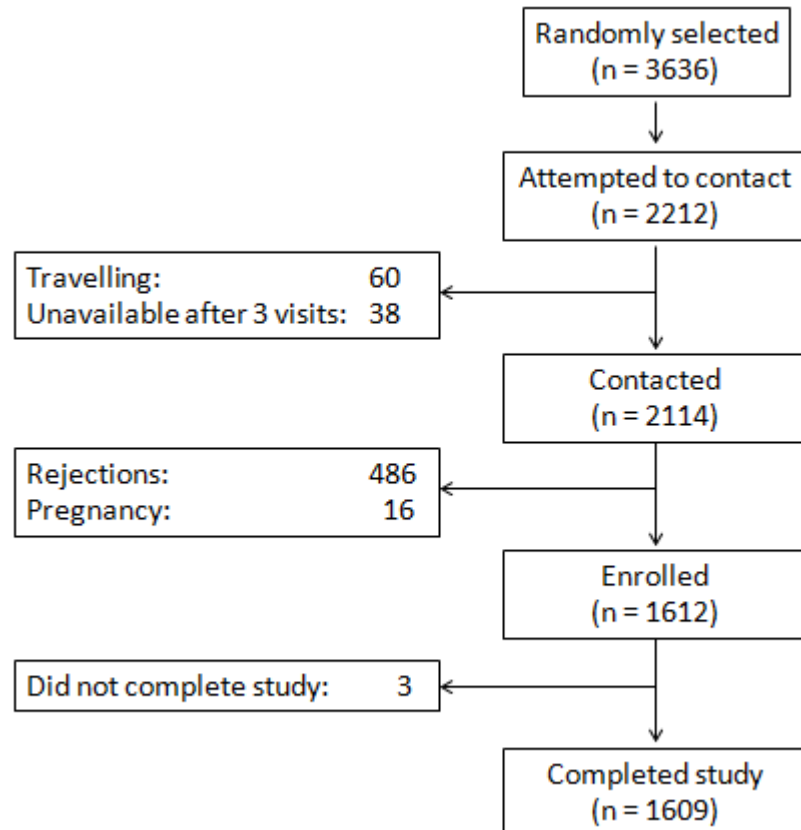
Randomly selected
(n = 3636)

Attempted to contact
(n = 2212)

Travelling: 60
Unavailable after 3 visits: 38

Contacted
(n = 2114)

Rejections: 486
Pregnancy: 16

Enrolled
(n = 1612)

Did not complete study: 3

Completed study
(n = 1609)